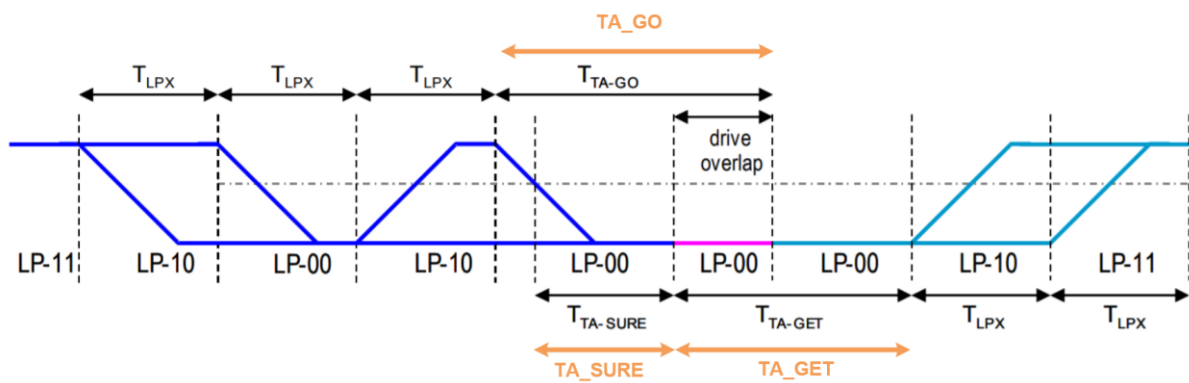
TA_GO

$T_{LPX}$ $T_{LPX}$ $T_{LPX}$ $T_{TA\text{-}GO}$

drive overlap

LP-11 LP-10 LP-00 LP-10 LP-00 LP-00 LP-00 LP-10 LP-11

$T_{TA\text{- }SURE}$ $T_{TA\text{-}GET}$ $T_{LPX}$ $T_{LPX}$

TA_SURE TA_GET